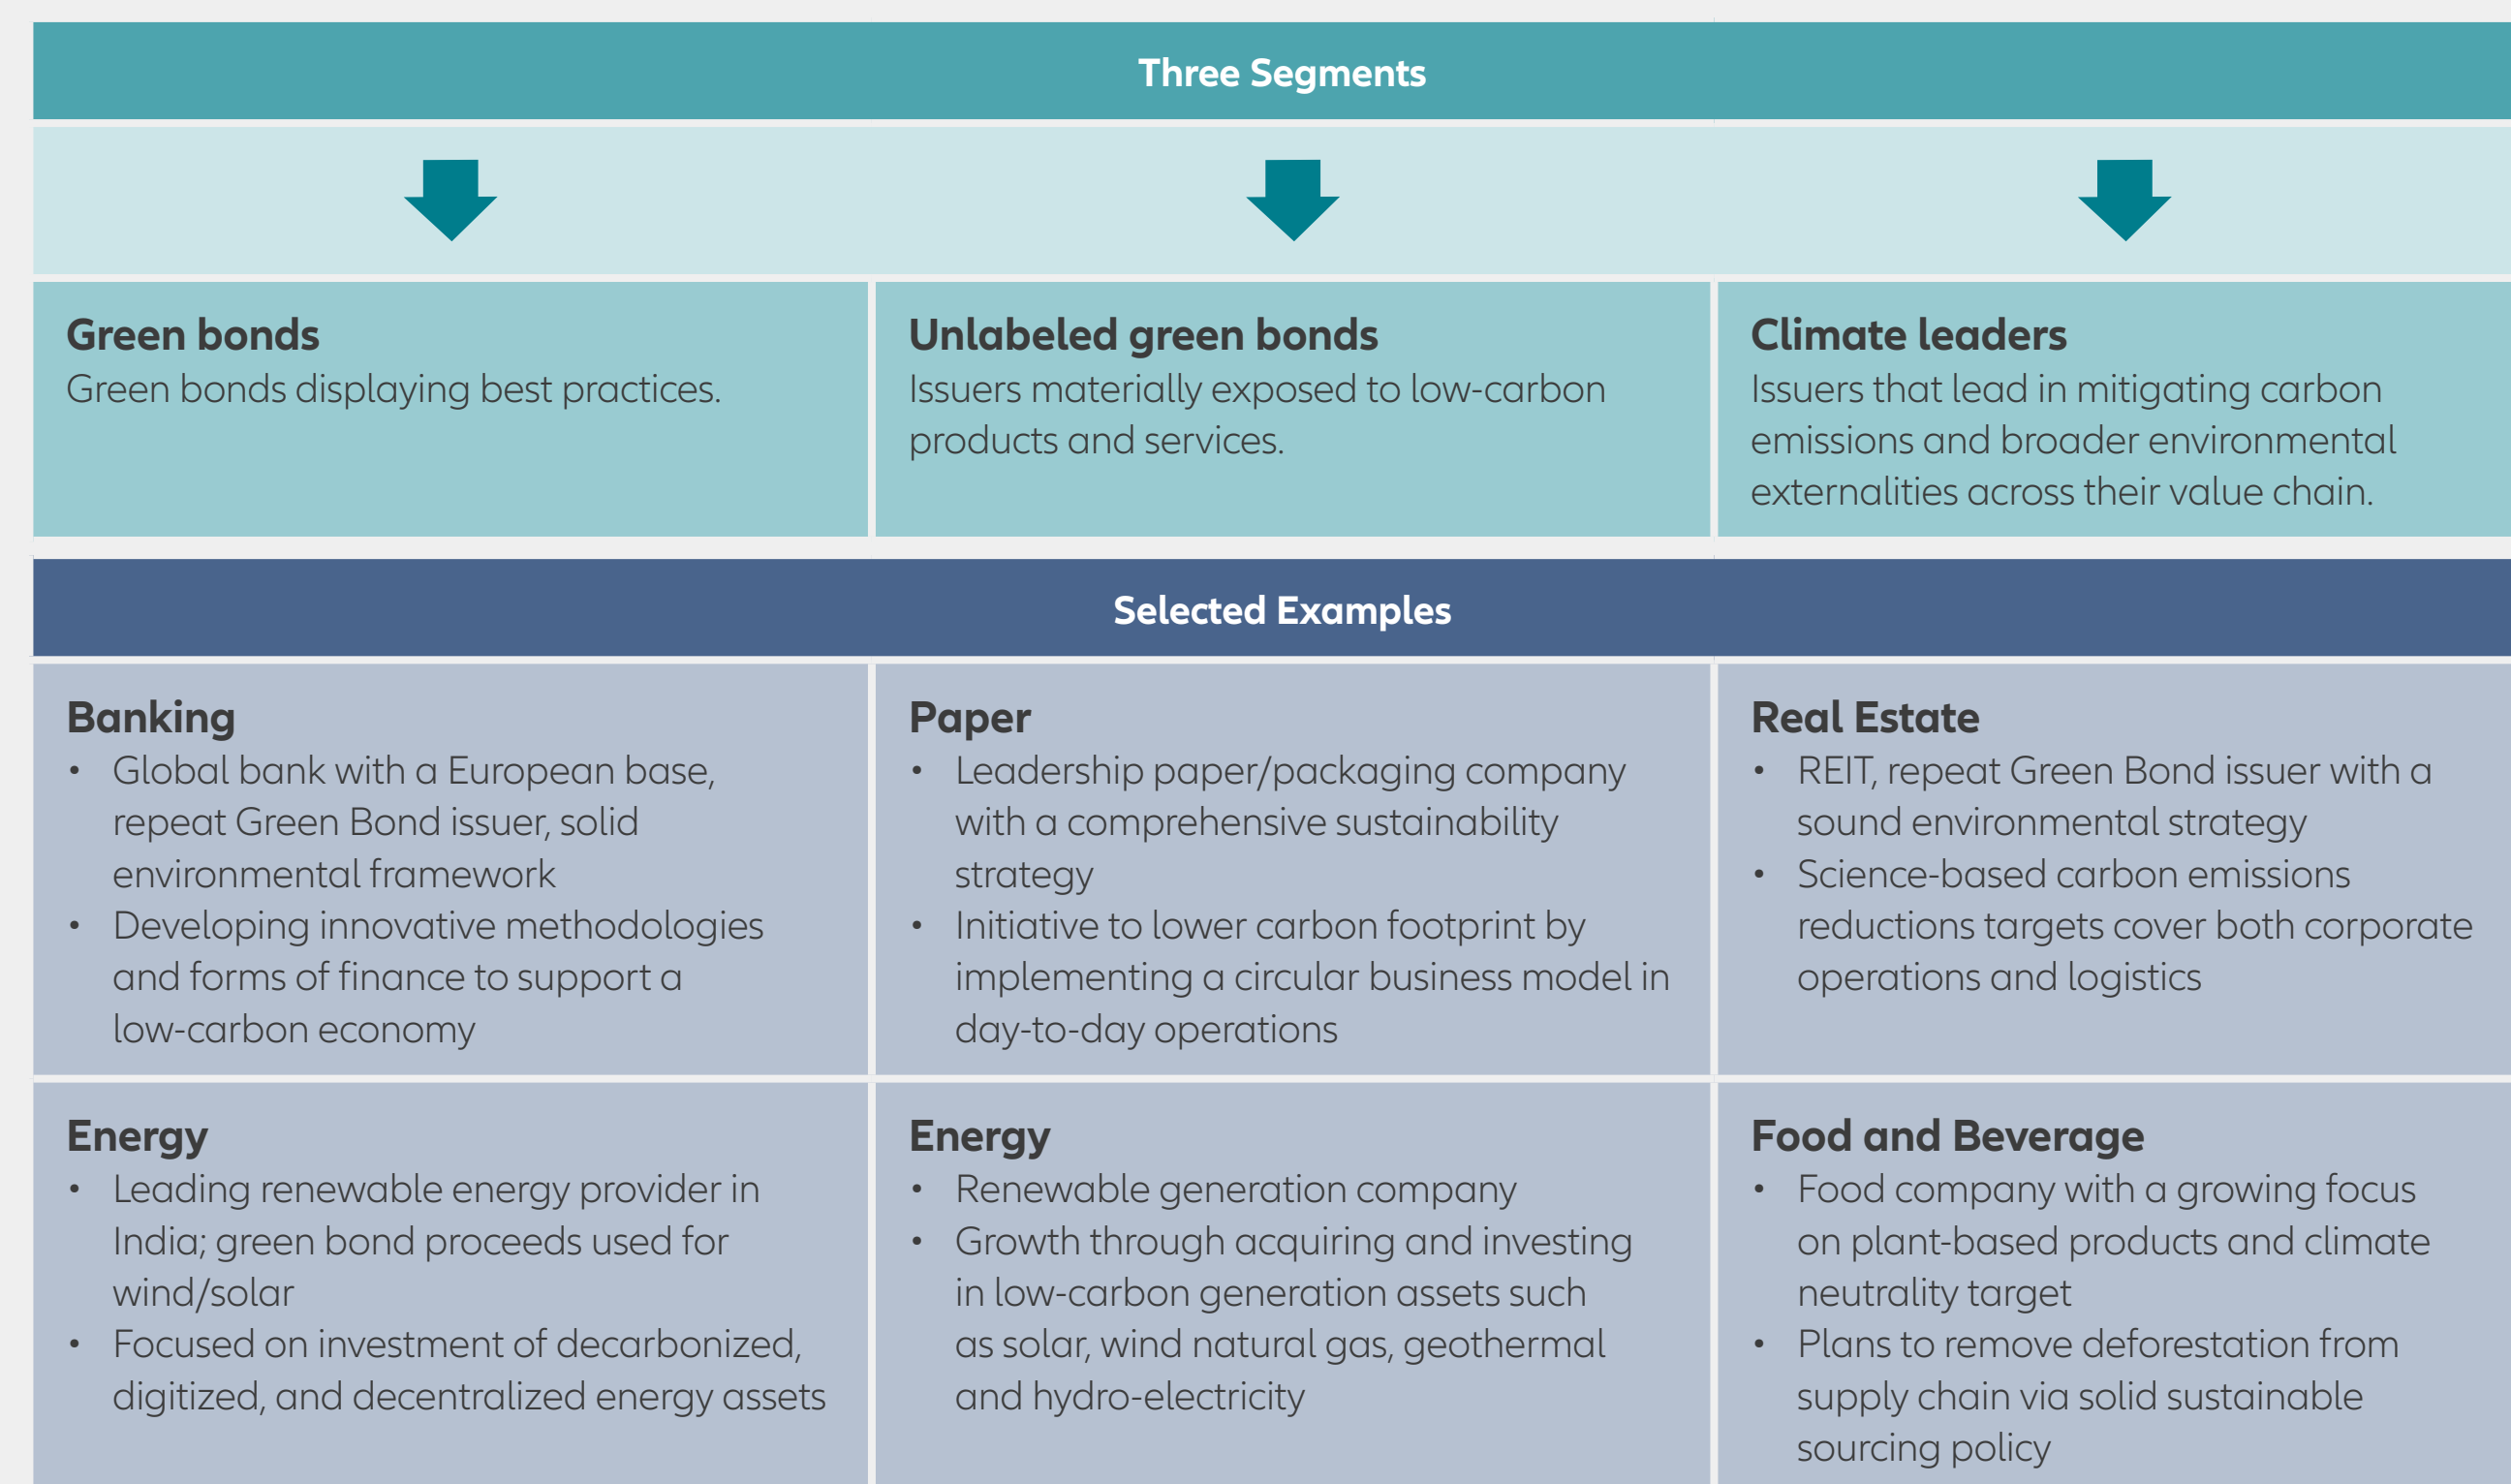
Three Segments

| Green bonds<br>Green bonds displaying best practices. | Unlabeled green bonds<br>Issuers materially exposed to low-carbon products and services. | Climate leaders<br>Issuers that lead in mitigating carbon emissions and broader environmental externalities across their value chain. |
|---|---|---|

Selected Examples

| Banking<br>• Global bank with a European base, repeat Green Bond issuer, solid environmental framework<br>• Developing innovative methodologies and forms of finance to support a low-carbon economy | Paper<br>• Leadership paper/packaging company with a comprehensive sustainability strategy<br>• Initiative to lower carbon footprint by implementing a circular business model in day-to-day operations | Real Estate<br>• REIT, repeat Green Bond issuer with a sound environmental strategy<br>• Science-based carbon emissions reductions targets cover both corporate operations and logistics |
|---|---|---|
| Energy<br>• Leading renewable energy provider in India; green bond proceeds used for wind/solar<br>• Focused on investment of decarbonized, digitized, and decentralized energy assets | Energy<br>• Renewable generation company<br>• Growth through acquiring and investing in low-carbon generation assets such as solar, wind natural gas, geothermal and hydro-electricity | Food and Beverage<br>• Food company with a growing focus on plant-based products and climate neutrality target<br>• Plans to remove deforestation from supply chain via solid sustainable sourcing policy |